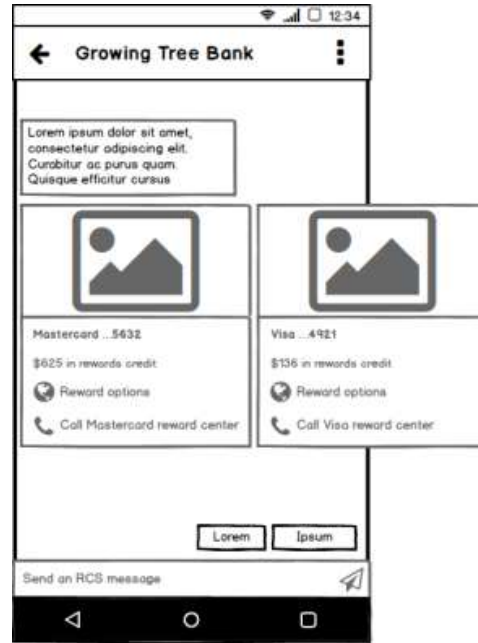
12:34

Growing Tree Bank

Lorem ipsum dolor sit amet, consectetur adipiscing elit. Curabitur ac purus quam. Quisque efficitur cursus

Mastercard ...5632

$625 in rewards credit

Reward options

Call Mastercard reward center

Visa ...4921

$136 in rewards credit

Reward options

Call Visa reward center

Lorem

Ipsum

Send an RCS message